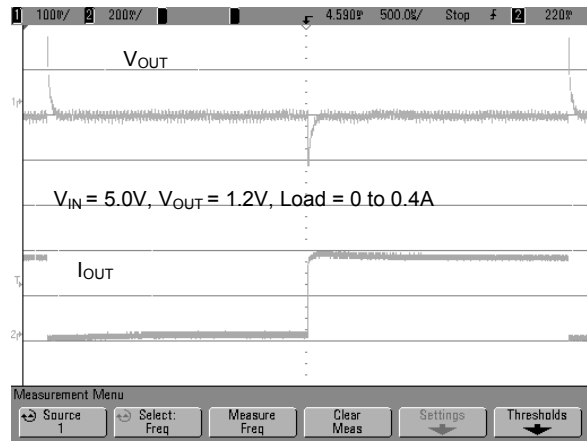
1 100mV/ 2 200mV/ 4.590s 500.0s/ Stop 2 220m

$V_{OUT}$

1

$V_{IN} = 5.0V$, $V_{OUT} = 1.2V$, Load = 0 to 0.4A

T

$I_{OUT}$

2

Measurement Menu

Source 1

Select: Freq

Measure Freq

Clear Meas

Settings

Thresholds